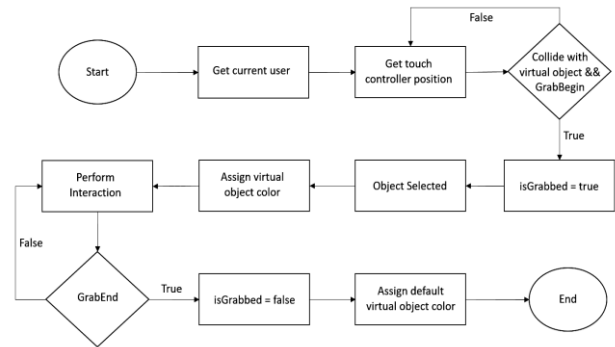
False

Start

Get current user

Get touch controller position

Collide with virtual object && GrabBegin

True

isGrabbed = true

Object Selected

Assign virtual object color

Perform Interaction

False

GrabEnd

True

isGrabbed = false

Assign default virtual object color

End